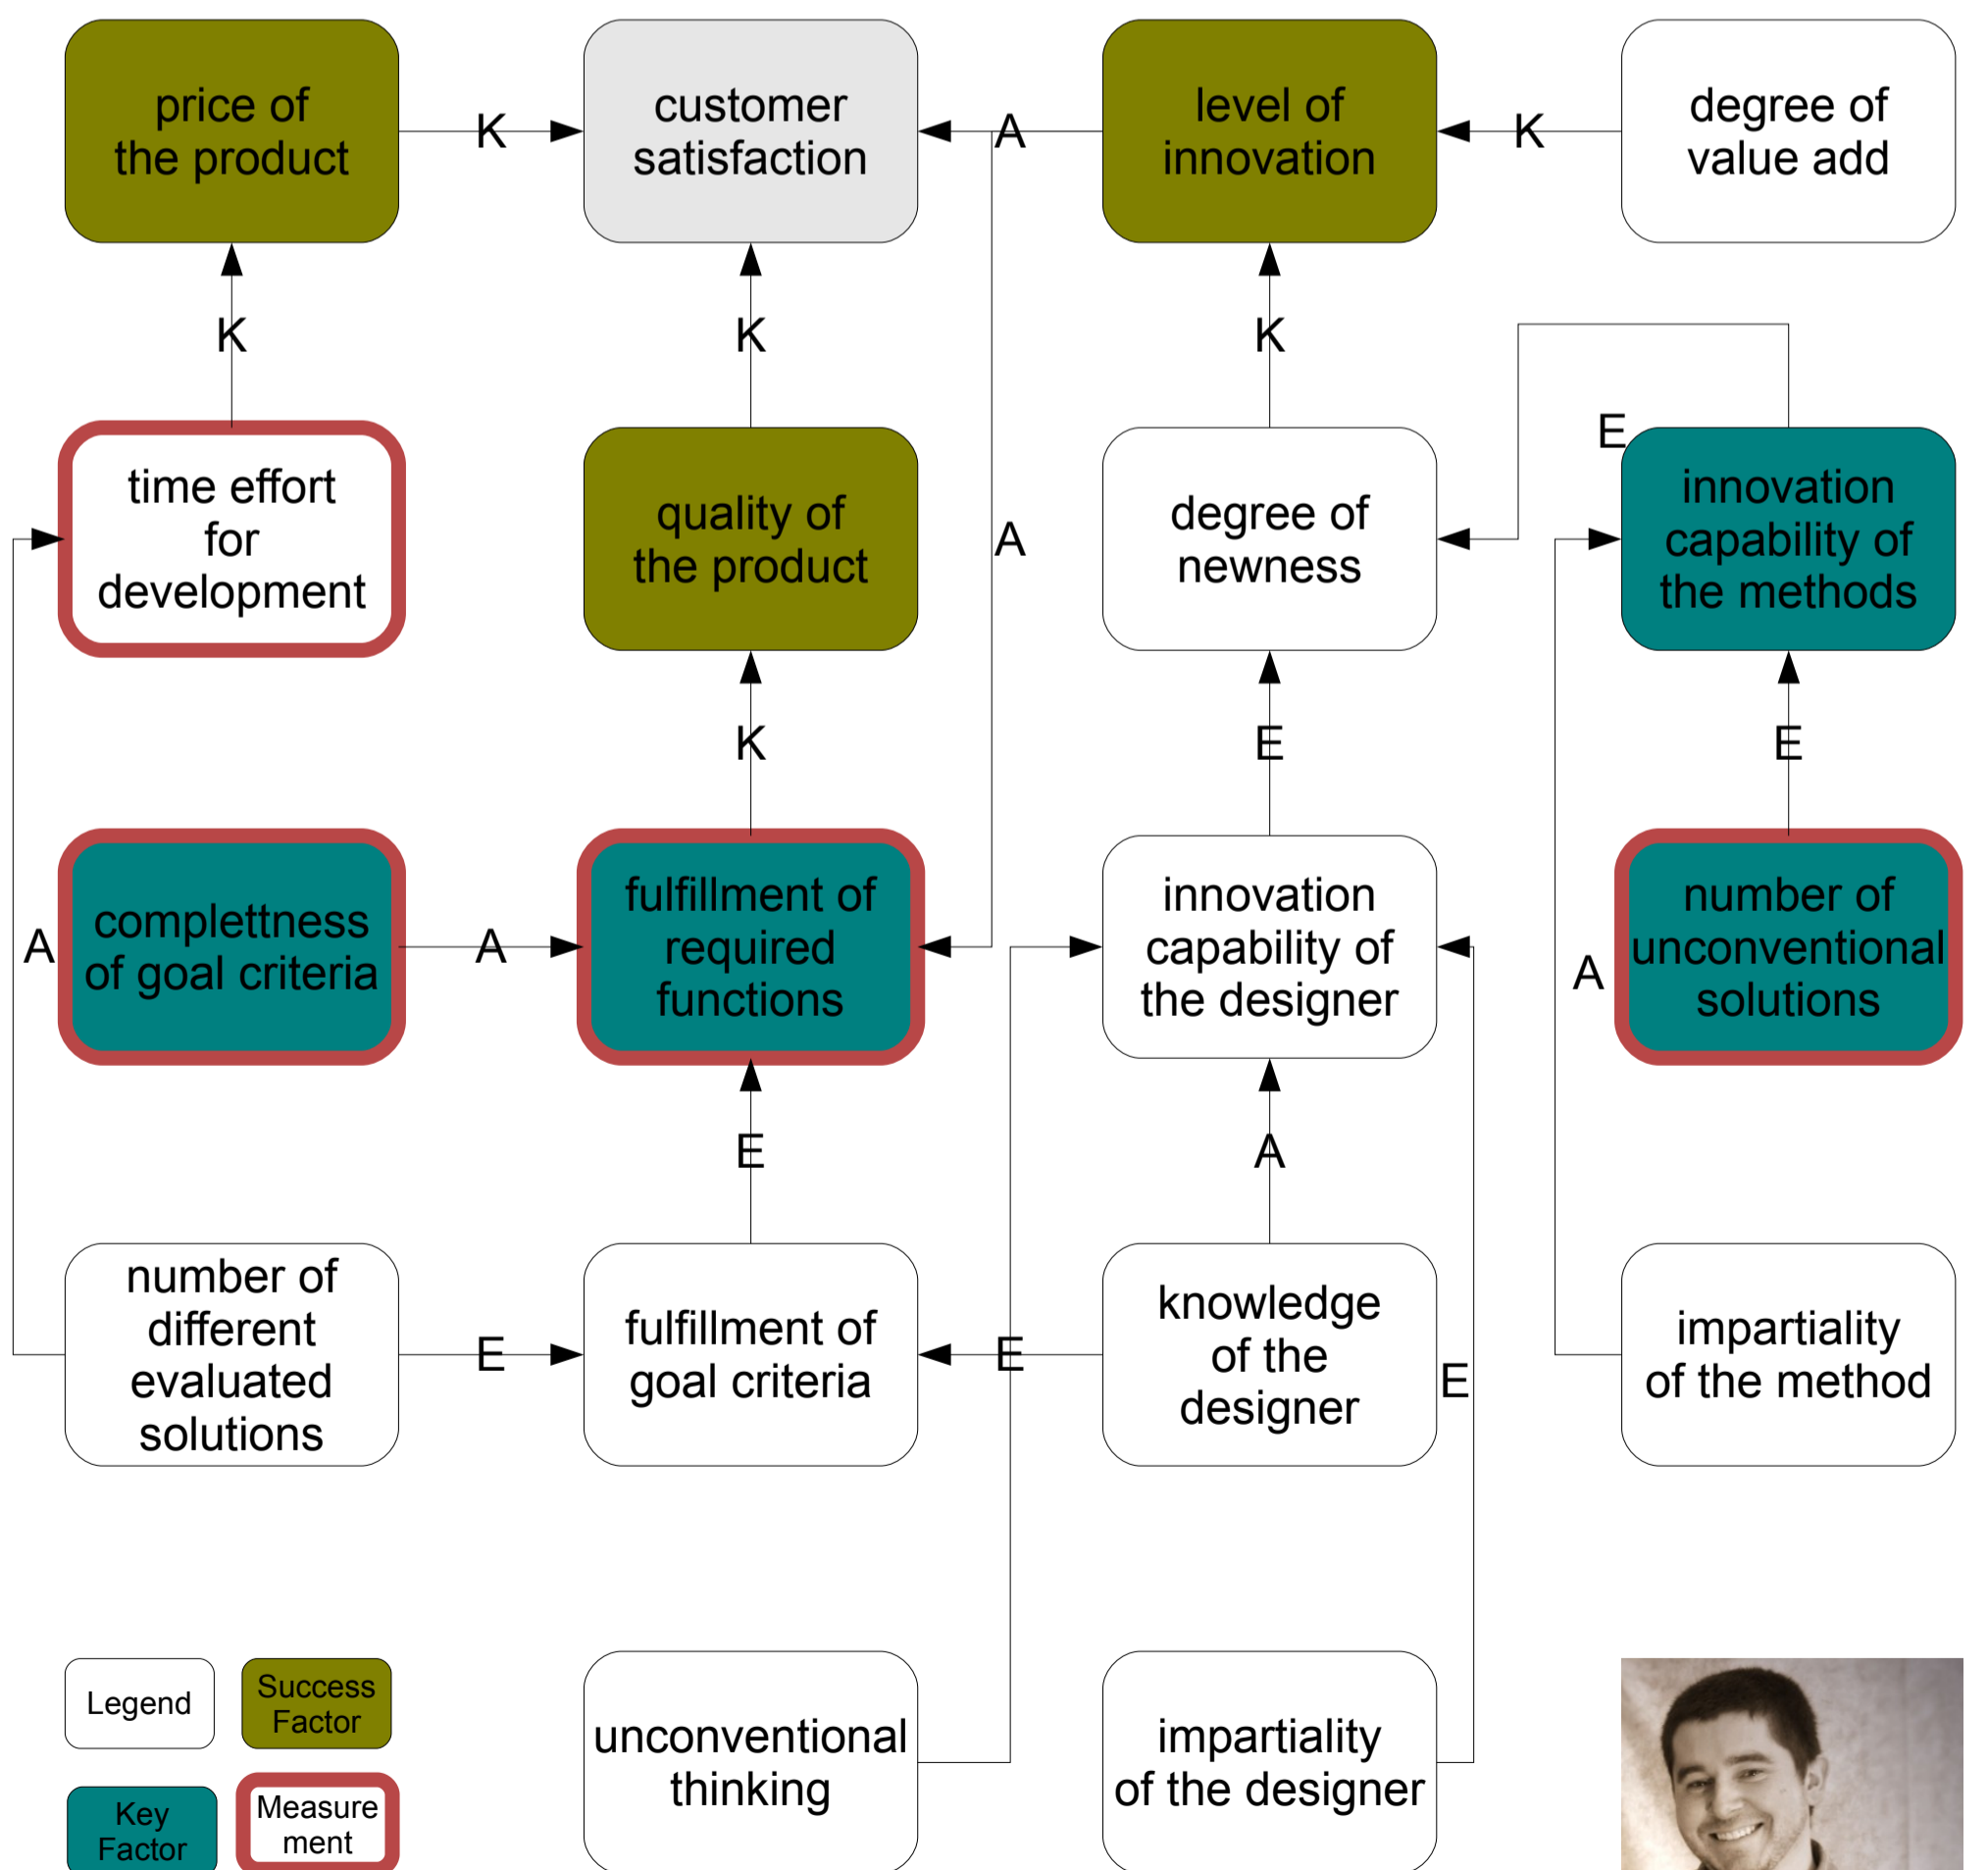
price of the product

K

customer satisfaction

A

level of innovation

K

degree of value add

K

K

K

E

time effort for development

quality of the product

A

degree of newness

innovation capability of the methods

K

E

E

complettness of goal criteria

A

fulfillment of required functions

innovation capability of the designer

number of unconventional solutions

A

A

E

A

number of different evaluated solutions

E

fulfillment of goal criteria

E

knowledge of the designer

E

impartiality of the method

Legend

Success Factor

unconventional thinking

impartiality of the designer

Key Factor

Measure ment